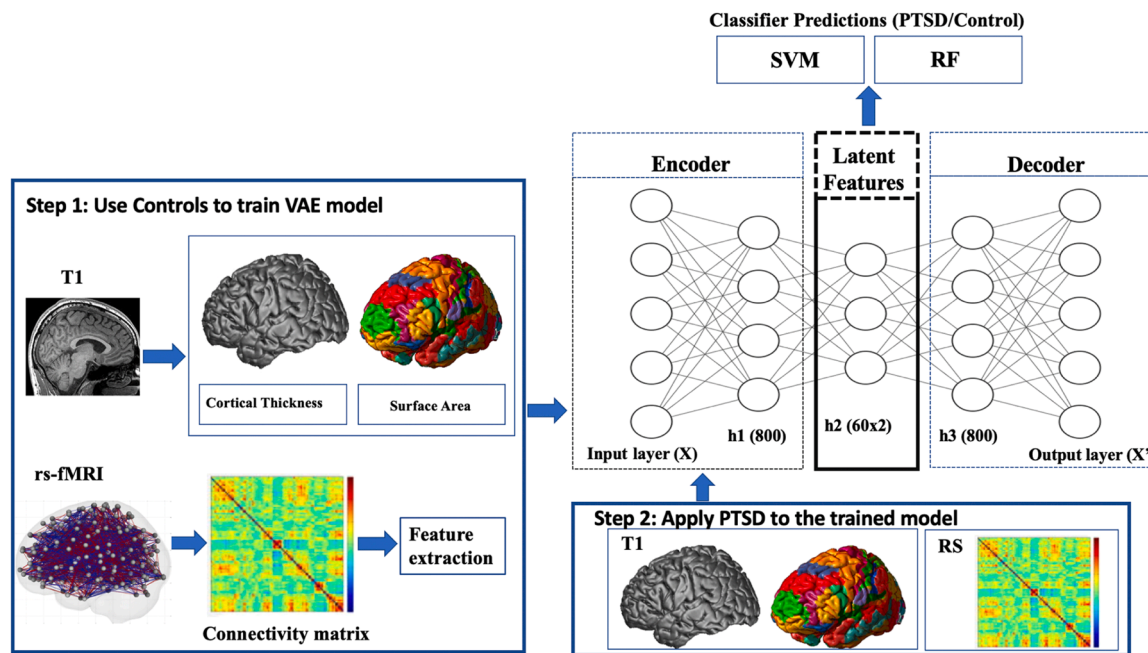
Classifier Predictions (PTSD/Control)

SVM

RF

Step 1: Use Controls to train VAE model

T1

Cortical Thickness

Surface Area

rs-fMRI

Feature extraction

Connectivity matrix

Encoder

Latent Features

Decoder

Input layer (X)

h1 (800)

h2 (60x2)

h3 (800)

Output layer (X'

Step 2: Apply PTSD to the trained model

T1

RS